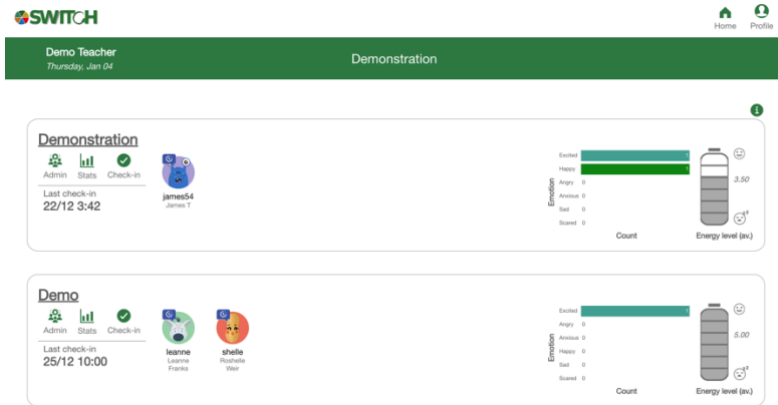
SWITCH

Home Profile

Demo Teacher
Thursday, Jan 04

Demonstration

Demonstration
Admin Stats Check-in
Last check-in
22/12 3:42

james54
James T

Emotion
Excited
Happy
Angry 0
Anxious 0
Sad 0
Scared 0
Count

3.50
Energy level (av.)

Demo
Admin Stats Check-in
Last check-in
25/12 10:00

leanne
Leanne Franks

shelle
Roshelle Weir

Emotion
Excited
Angry 0
Anxious 0
Happy 0
Sad 0
Scared 0
Count

5.00
Energy level (av.)